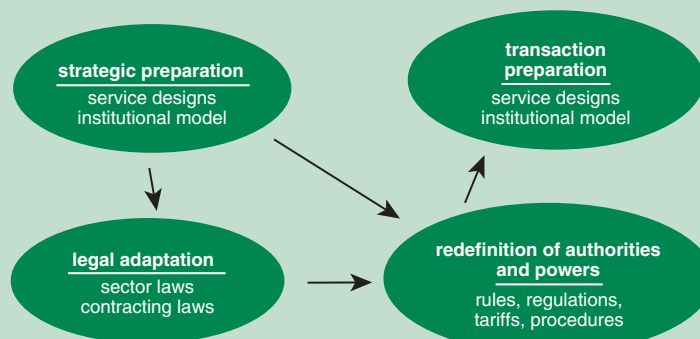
strategic preparation
service designs
institutional model

transaction preparation
service designs
institutional model

legal adaptation
sector laws
contracting laws

redefinition of authorities and powers
rules, regulations, tariffs, procedures